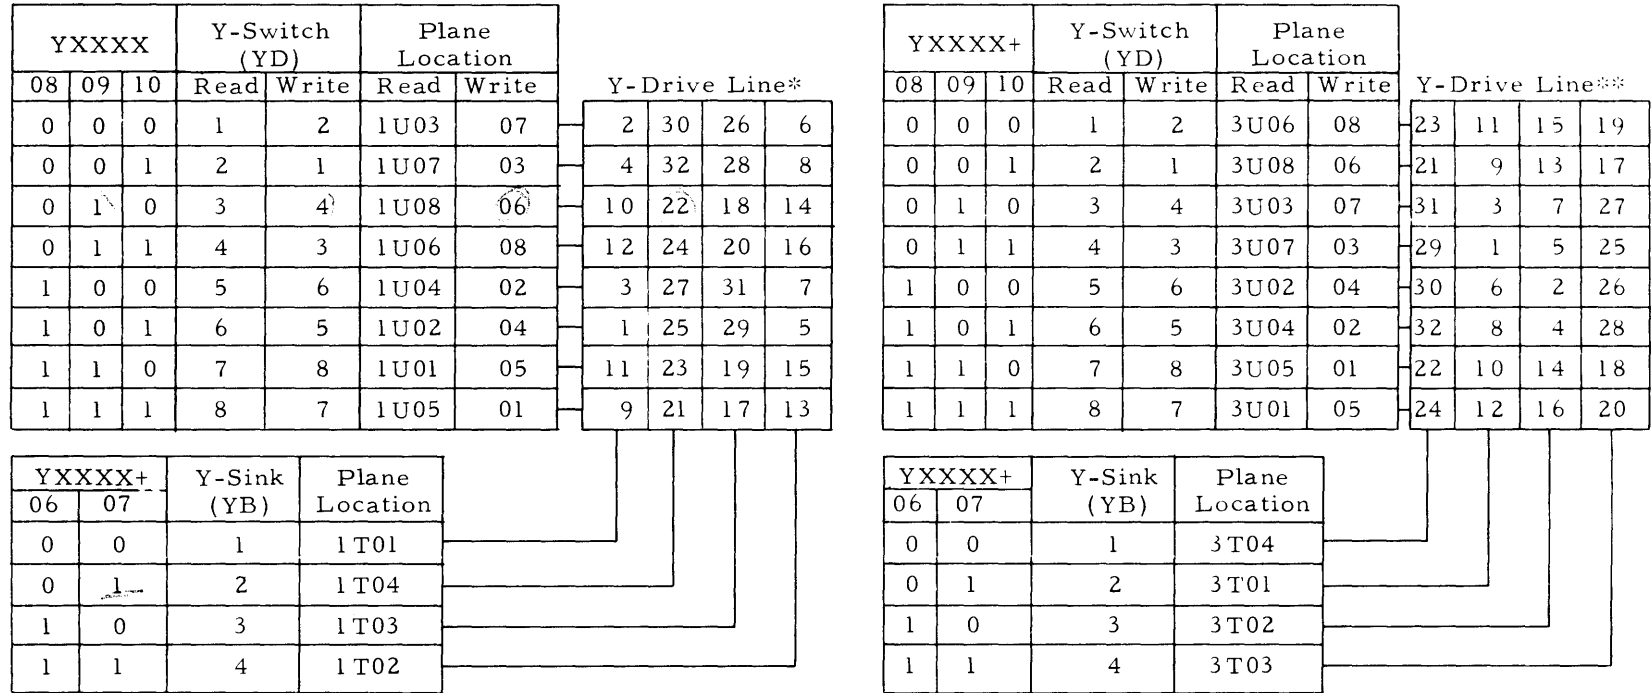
| YXXXX | | | Y-Switch (YD) | | Plane Location | |
|---|---|---|---|---|---|---|
| 08 | 09 | 10 | Read | Write | Read | Write |
| 0 | 0 | 0 | 1 | 2 | 1U03 | 07 |
| 0 | 0 | 1 | 2 | 1 | 1U07 | 03 |
| 0 | 1 | 0 | 3 | 4 | 1U08 | 06 |
| 0 | 1 | 1 | 4 | 3 | 1U06 | 08 |
| 1 | 0 | 0 | 5 | 6 | 1U04 | 02 |
| 1 | 0 | 1 | 6 | 5 | 1U02 | 04 |
| 1 | 1 | 0 | 7 | 8 | 1U01 | 05 |
| 1 | 1 | 1 | 8 | 7 | 1U05 | 01 |

Y-Drive Line*

| | | | |
|---|---|---|---|
| 2 | 30 | 26 | 6 |
| 4 | 32 | 28 | 8 |
| 10 | 22 | 18 | 14 |
| 12 | 24 | 20 | 16 |
| 3 | 27 | 31 | 7 |
| 1 | 25 | 29 | 5 |
| 11 | 23 | 19 | 15 |
| 9 | 21 | 17 | 13 |

| YXXXX+ | | Y-Sink (YB) | Plane Location |
|---|---|---|---|
| 06 | 07 | | |
| 0 | 0 | 1 | 1T01 |
| 0 | 1 | 2 | 1T04 |
| 1 | 0 | 3 | 1T03 |
| 1 | 1 | 4 | 1T02 |

| YXXXX+ | | | Y-Switch (YD) | | Plane Location | |
|---|---|---|---|---|---|---|
| 08 | 09 | 10 | Read | Write | Read | Write |
| 0 | 0 | 0 | 1 | 2 | 3U06 | 08 |
| 0 | 0 | 1 | 2 | 1 | 3U08 | 06 |
| 0 | 1 | 0 | 3 | 4 | 3U03 | 07 |
| 0 | 1 | 1 | 4 | 3 | 3U07 | 03 |
| 1 | 0 | 0 | 5 | 6 | 3U02 | 04 |
| 1 | 0 | 1 | 6 | 5 | 3U04 | 02 |
| 1 | 1 | 0 | 7 | 8 | 3U05 | 01 |
| 1 | 1 | 1 | 8 | 7 | 3U01 | 05 |

Y-Drive Line**

| | | | |
|---|---|---|---|
| 23 | 11 | 15 | 19 |
| 21 | 9 | 13 | 17 |
| 31 | 3 | 7 | 27 |
| 29 | 1 | 5 | 25 |
| 30 | 6 | 2 | 26 |
| 32 | 8 | 4 | 28 |
| 22 | 10 | 14 | 18 |
| 24 | 12 | 16 | 20 |

| YXXXX+ | | Y-Sink (YB) | Plane Location |
|---|---|---|---|
| 06 | 07 | | |
| 0 | 0 | 1 | 3T04 |
| 0 | 1 | 2 | 3T01 |
| 1 | 0 | 3 | 3T02 |
| 1 | 1 | 4 | 3T03 |